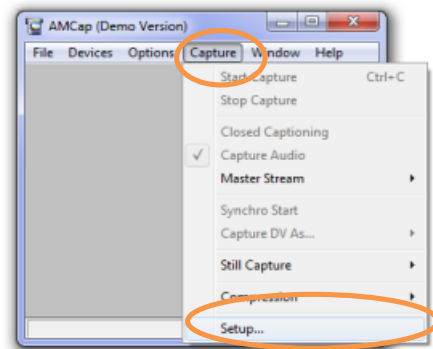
AMCap (Demo Version)

File Devices Options Capture Window Help

Start Capture Ctrl+C
Stop Capture
Closed Captioning
Capture Audio
Master Stream
Synchro Start
Capture DV As...
Still Capture
Compression
Setup...